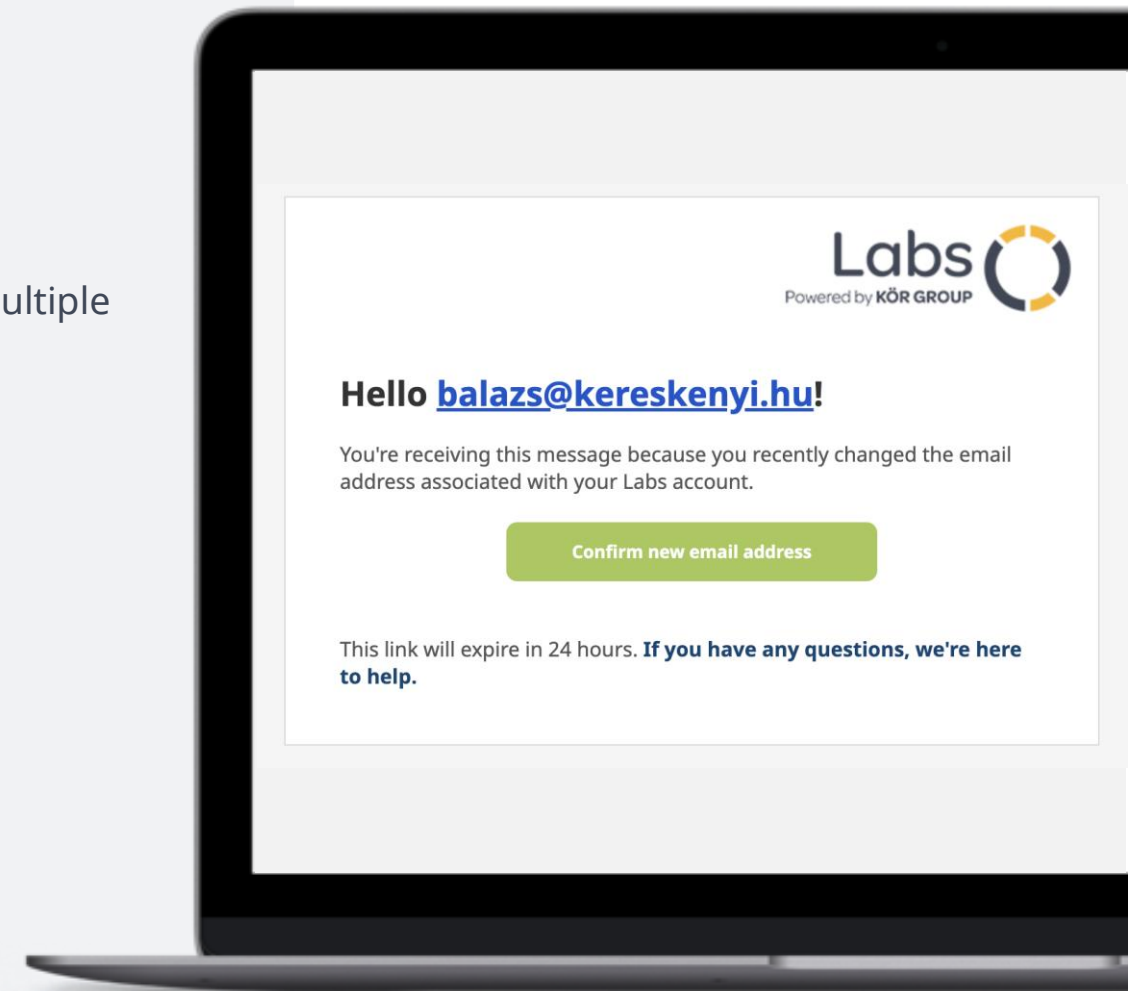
ultiple

Labs
Powered by KÖR GROUP

Hello balazs@kereskenyi.hu!

You're receiving this message because you recently changed the email address associated with your Labs account.

Confirm new email address

This link will expire in 24 hours. If you have any questions, we're here to help.